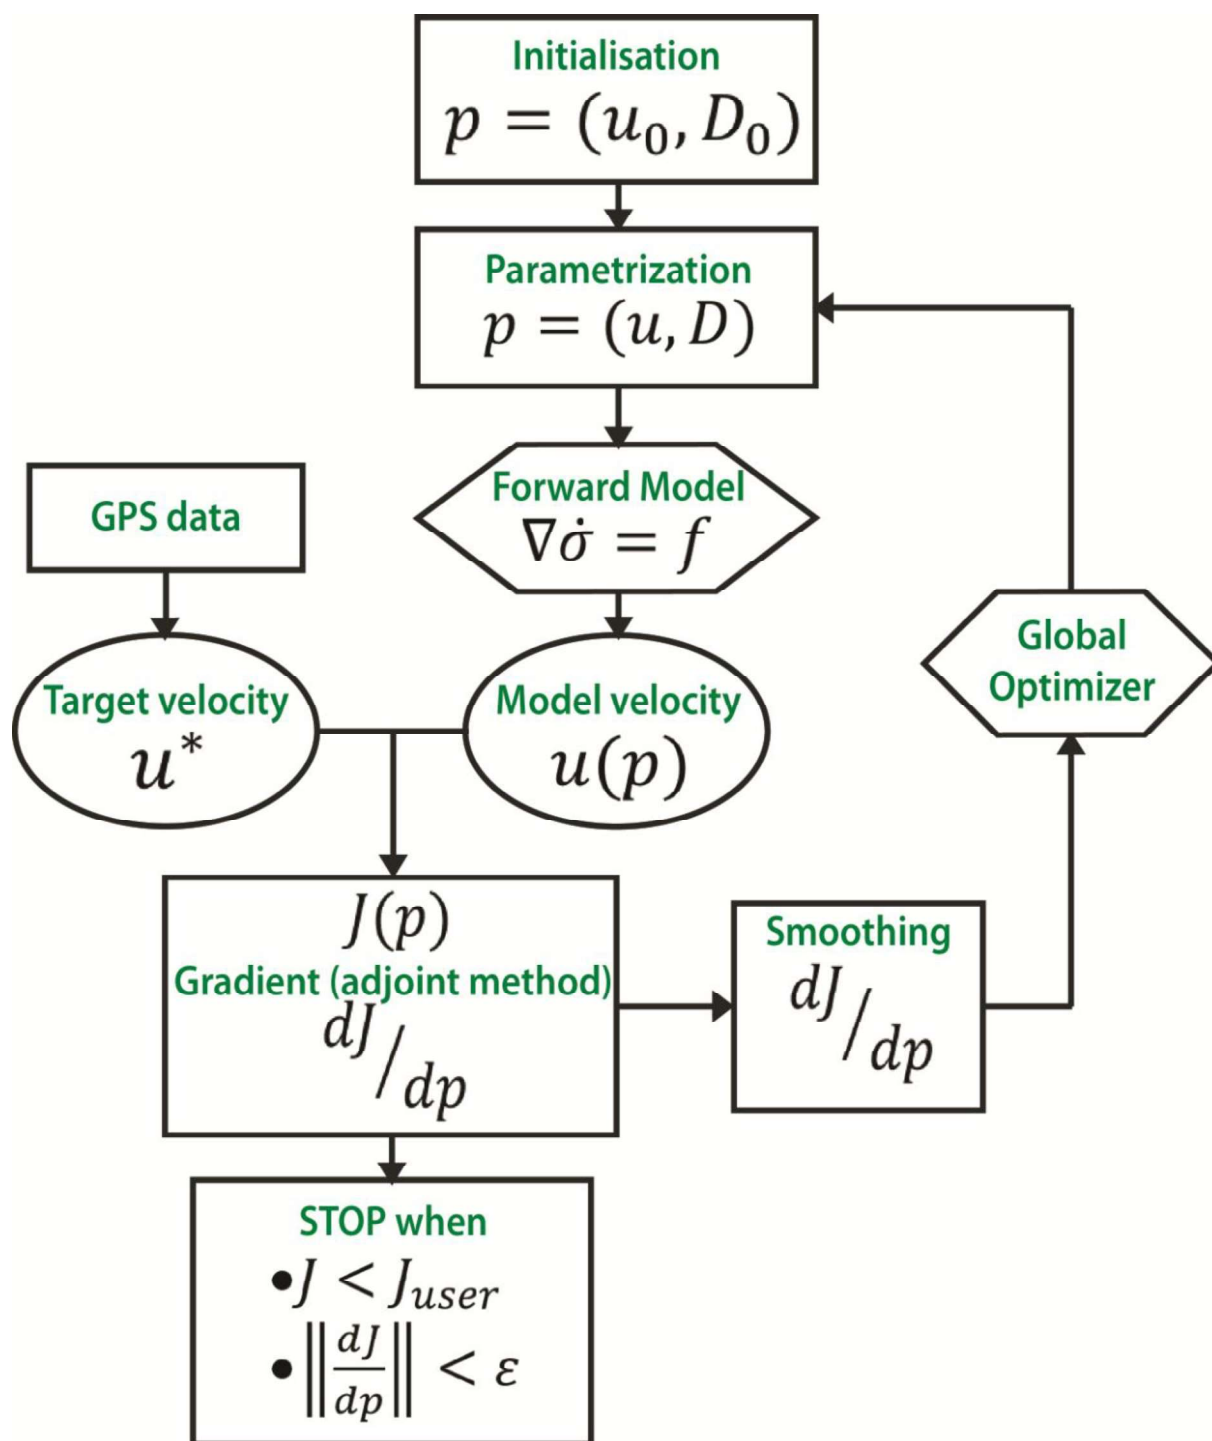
Initialisation
$p = (u_0, D_0)$

Parametrization
$p = (u, D)$

Forward Model
$\nabla\dot{\sigma} = f$

GPS data

Target velocity
$u^*$

Model velocity
$u(p)$

Global Optimizer

$J(p)$
Gradient (adjoint method)
$dJ/_{dp}$

Smoothing
$dJ/_{dp}$

STOP when
• $J < J_{user}$
• $\left\|\frac{dJ}{dp}\right\| < \varepsilon$